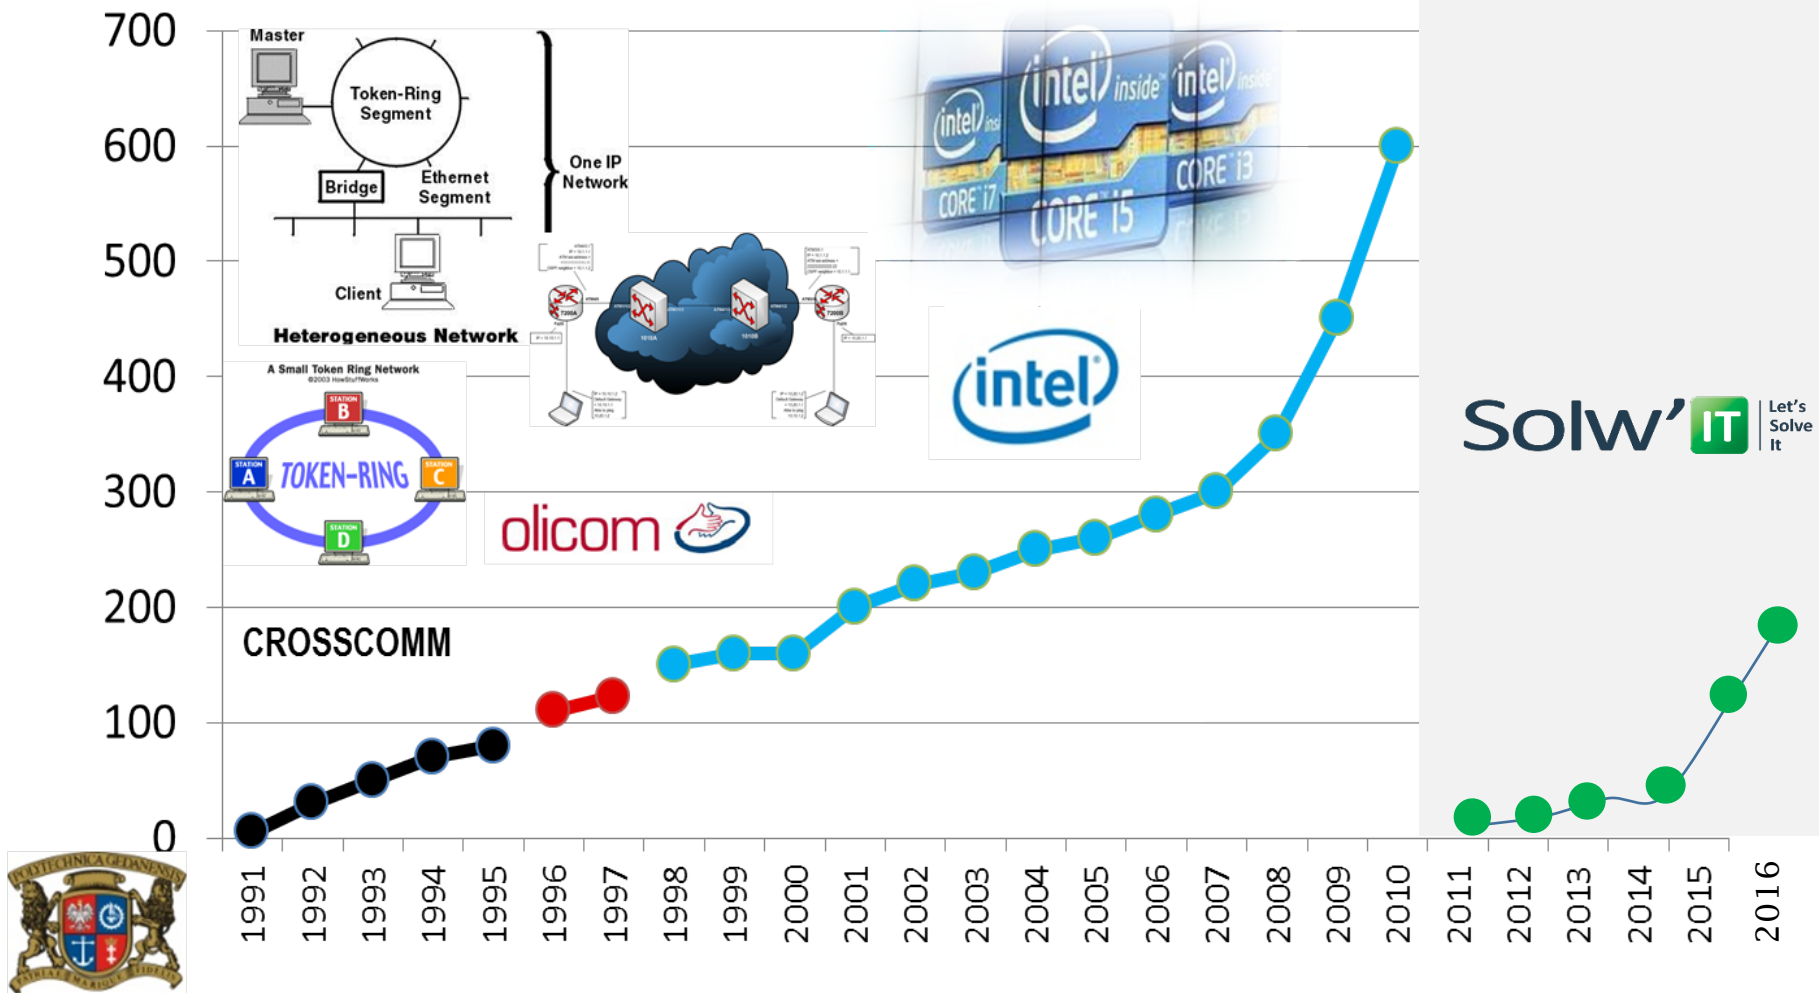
700
600
500
400
300
200
100
0

Master
Token-Ring Segment
Bridge
Ethernet Segment
One IP Network
Client
Heterogeneous Network

A Small Token Ring Network
©2003 HowStuffWorks
STATION B
STATION A
TOKEN-RING
STATION C
STATION D

olicom

intel inside
intel inside
intel
CORE i7
CORE i5
CORE i3

intel

Solw'IT Let's Solve It

CROSSCOMM

1991
1992
1993
1994
1995
1996
1997
1998
1999
2000
2001
2002
2003
2004
2005
2006
2007
2008
2009
2010
2011
2012
2013
2014
2015
2016

POLYTECHNICA GEDANENSIS